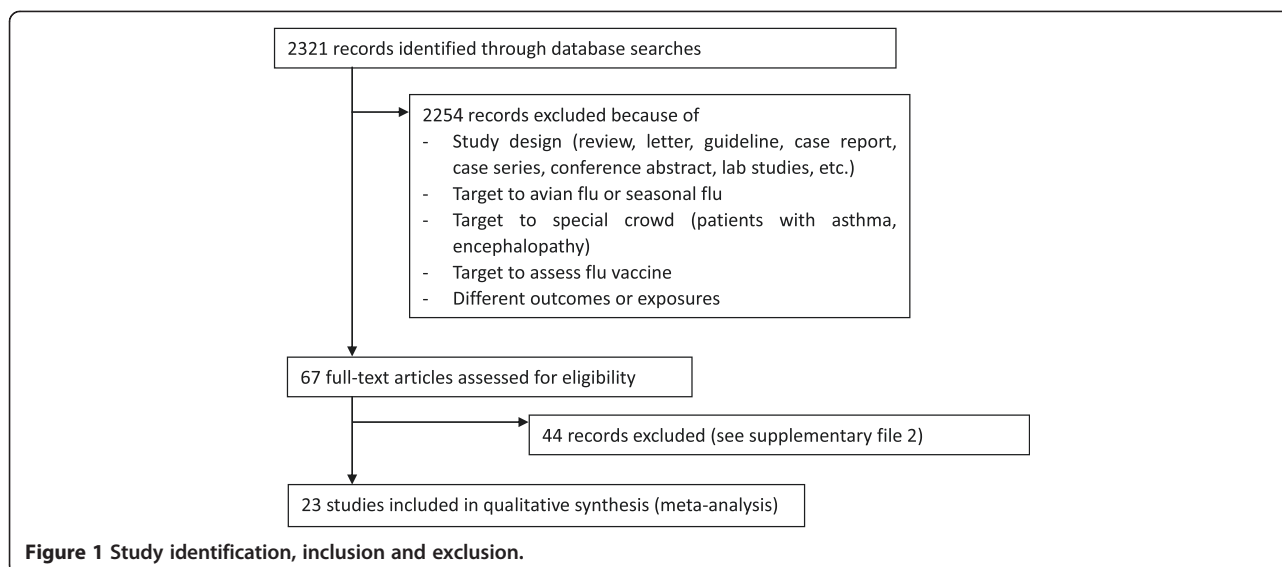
2321 records identified through database searches

2254 records excluded because of
- Study design (review, letter, guideline, case report, case series, conference abstract, lab studies, etc.)
- Target to avian flu or seasonal flu
- Target to special crowd (patients with asthma, encephalopathy)
- Target to assess flu vaccine
- Different outcomes or exposures

67 full-text articles assessed for eligibility

44 records excluded (see supplementary file 2)

23 studies included in qualitative synthesis (meta-analysis)

**Figure 1 Study identification, inclusion and exclusion.**